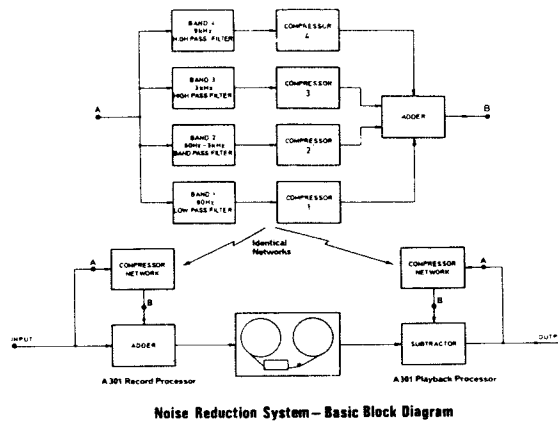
BAND 4
9kHz
HIGH PASS FILTER

COMPRESSOR
4

BAND 3
3kHz
HIGH PASS FILTER

COMPRESSOR
3

A

ADDER

B

BAND 2
80Hz - 3kHz
BAND PASS FILTER

COMPRESSOR
2

BAND 1
80Hz
LOW PASS FILTER

COMPRESSOR
1

Identical
Networks

A

COMPRESSOR
NETWORK

B

COMPRESSOR
NETWORK

A

B

INPUT

ADDER

SUBTRACTOR

OUTP

A 301 Record Processor

A 301 Playback Processor

Noise Reduction System — Basic Block Diagram